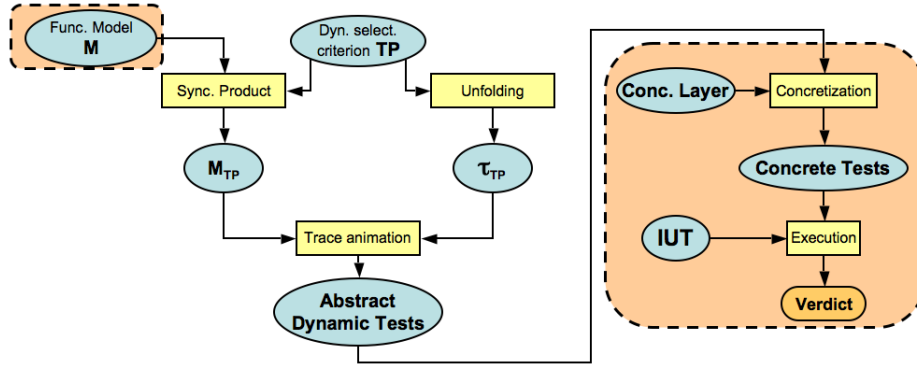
Func. Model
M

Dyn. select. criterion TP

Sync. Product

Unfolding

$M_{TP}$

$\tau_{TP}$

Trace animation

Abstract Dynamic Tests

Conc. Layer

Concretization

Concrete Tests

IUT

Execution

Verdict